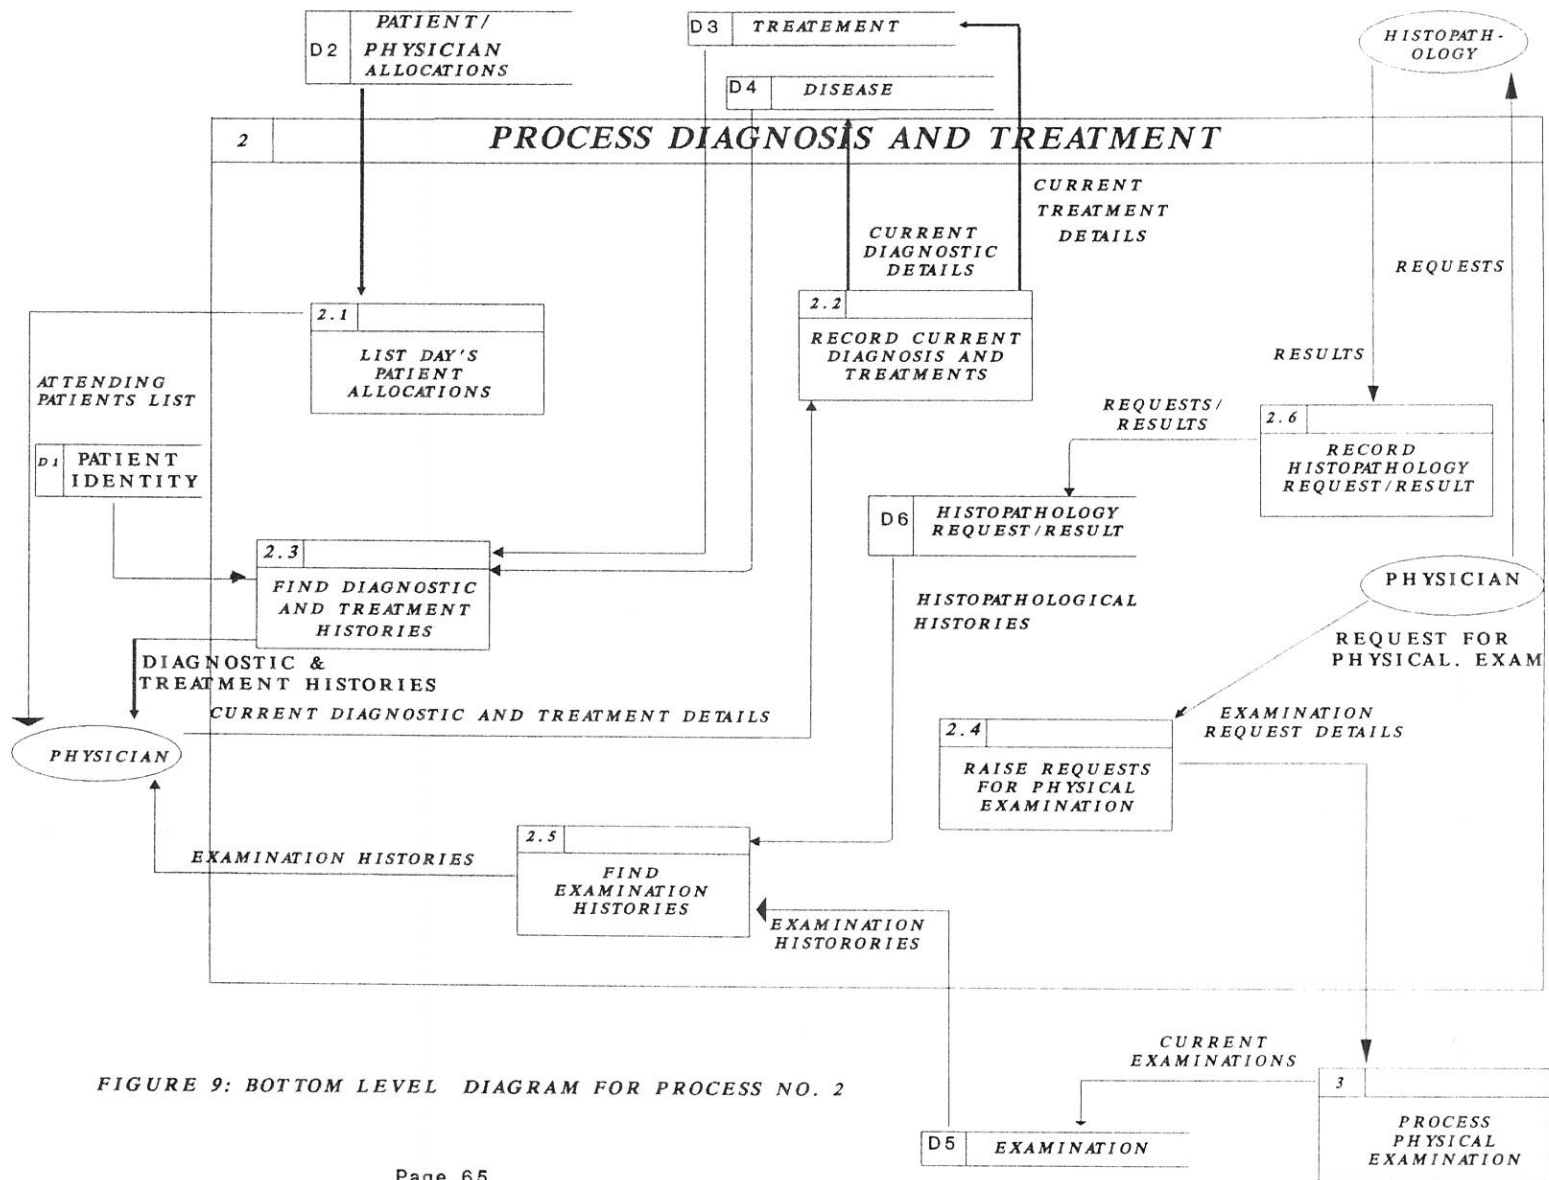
D2 PATIENT/ PHYSICIAN ALLOCATIONS

D3 TREATEMENT

D4 DISEASE

HISTOPATH-OLOGY

2 PROCESS DIAGNOSIS AND TREATMENT

CURRENT TREATMENT DETAILS

CURRENT DIAGNOSTIC DETAILS

REQUESTS

2.1 LIST DAY'S PATIENT ALLOCATIONS

2.2 RECORD CURRENT DIAGNOSIS AND TREATMENTS

RESULTS

ATTENDING PATIENTS LIST

REQUESTS/ RESULTS

2.6 RECORD HISTOPATHOLOGY REQUEST/RESULT

D1 PATIENT IDENTITY

D6 HISTOPATHOLOGY REQUEST/RESULT

2.3 FIND DIAGNOSTIC AND TREATMENT HISTORIES

HISTOPATHOLOGICAL HISTORIES

PHYSICIAN

REQUEST FOR PHYSICAL. EXAM

DIAGNOSTIC & TREATMENT HISTORIES

CURRENT DIAGNOSTIC AND TREATMENT DETAILS

EXAMINATION REQUEST DETAILS

PHYSICIAN

2.4 RAISE REQUESTS FOR PHYSICAL EXAMINATION

EXAMINATION HISTORIES

2.5 FIND EXAMINATION HISTORIES

EXAMINATION HISTORORIES

CURRENT EXAMINATIONS

FIGURE 9: BOTTOM LEVEL DIAGRAM FOR PROCESS NO. 2

3 PROCESS PHYSICAL EXAMINATION

D5 EXAMINATION

Page 65